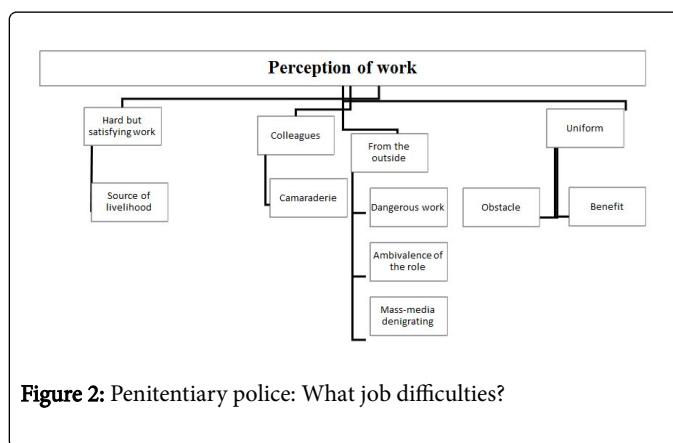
Perception of work

Hard but satisfying work

Source of livelihood

Colleagues

Camaraderie

From the outside

Dangerous work

Ambivalence of the role

Mass-media denigrating

Uniform

Obstacle

Benefit

Figure 2: Penitentiary police: What job difficulties?